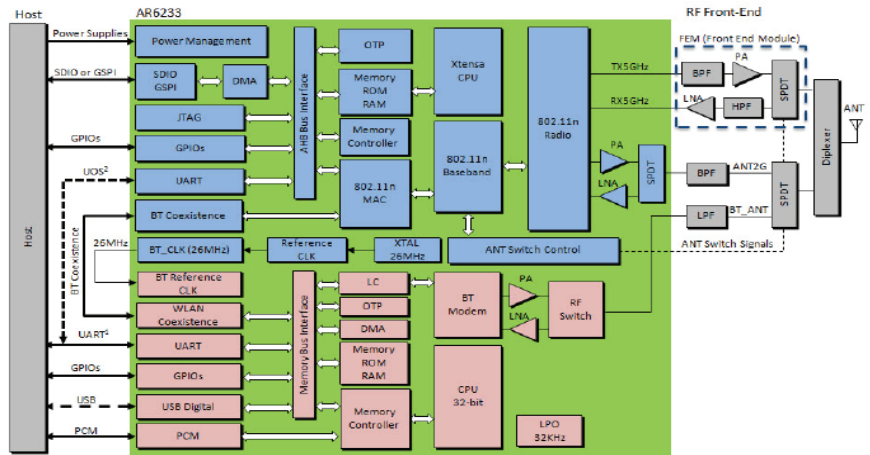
Host

AR6233

RF Front-End

Power Supplies

Power Management

SDIO or GSPI

SDIO
GSPI

DMA

GPIOs

JTAG

GPIOs

UOS$^2$

UART

BT Coexistence

26MHz

BT Coexistence

BT_CLK (26MHz)

Reference
CLK

XTAL
26MHz

ANT Switch Control

AHB Bus Interface

OTP

Memory
ROM
RAM

Memory
Controller

802.11n
MAC

Xtensa
CPU

802.11n
Baseband

802.11n
Radio

FEM (Front End Module)

TX5GHz

BPF

PA

SPDT

RX5GHz

LNA

HPF

Diplexer

ANT

PA

LNA

SPDT

BPF

ANT2G

LPF

BT_ANT

SPDT

ANT Switch Signals

Host

BT Reference
CLK

WLAN
Coexistence

UART$^2$

UART

GPIOs

GPIOs

USB

USB Digital

PCM

PCM

Memory Bus Interface

LC

OTP

DMA

Memory
ROM
RAM

Memory
Controller

BT
Modem

PA

LNA

RF
Switch

CPU
32-bit

LPO
32KHz